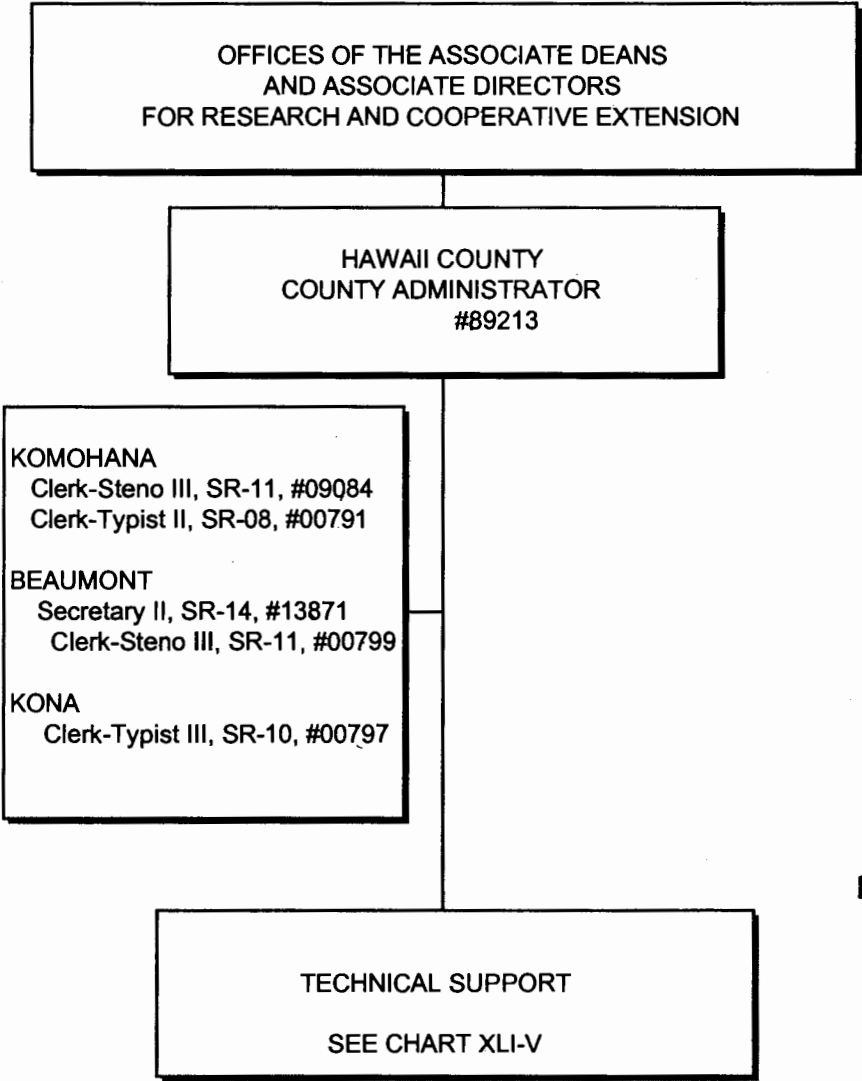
OFFICES OF THE ASSOCIATE DEANS
AND ASSOCIATE DIRECTORS
FOR RESEARCH AND COOPERATIVE EXTENSION

HAWAII COUNTY
COUNTY ADMINISTRATOR
#89213

KOMOHANA
Clerk-Steno III, SR-11, #09084
Clerk-Typist II, SR-08, #00791

BEAUMONT
Secretary II, SR-14, #13871
Clerk-Steno III, SR-11, #00799

KONA
Clerk-Typist III, SR-10, #00797

TECHNICAL SUPPORT

SEE CHART XLI-V